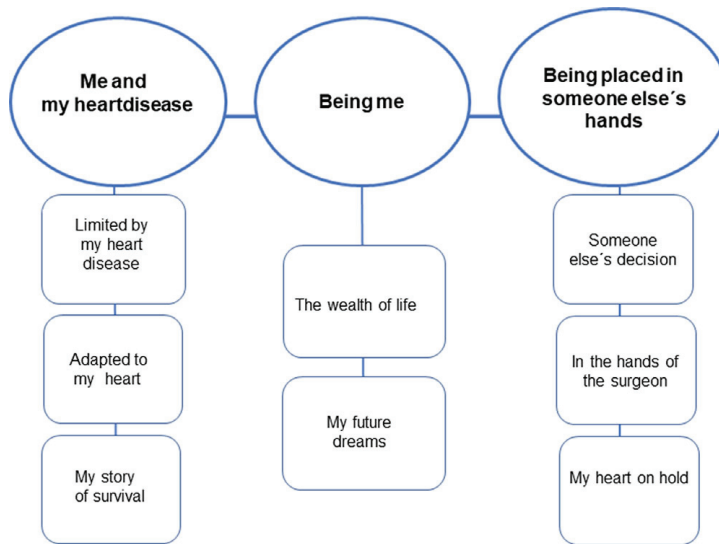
Me and my heartdisease

Being me

Being placed in someone else´s hands

Limited by my heart disease

Adapted to my heart

My story of survival

The wealth of life

My future dreams

Someone else´s decision

In the hands of the surgeon

My heart on hold